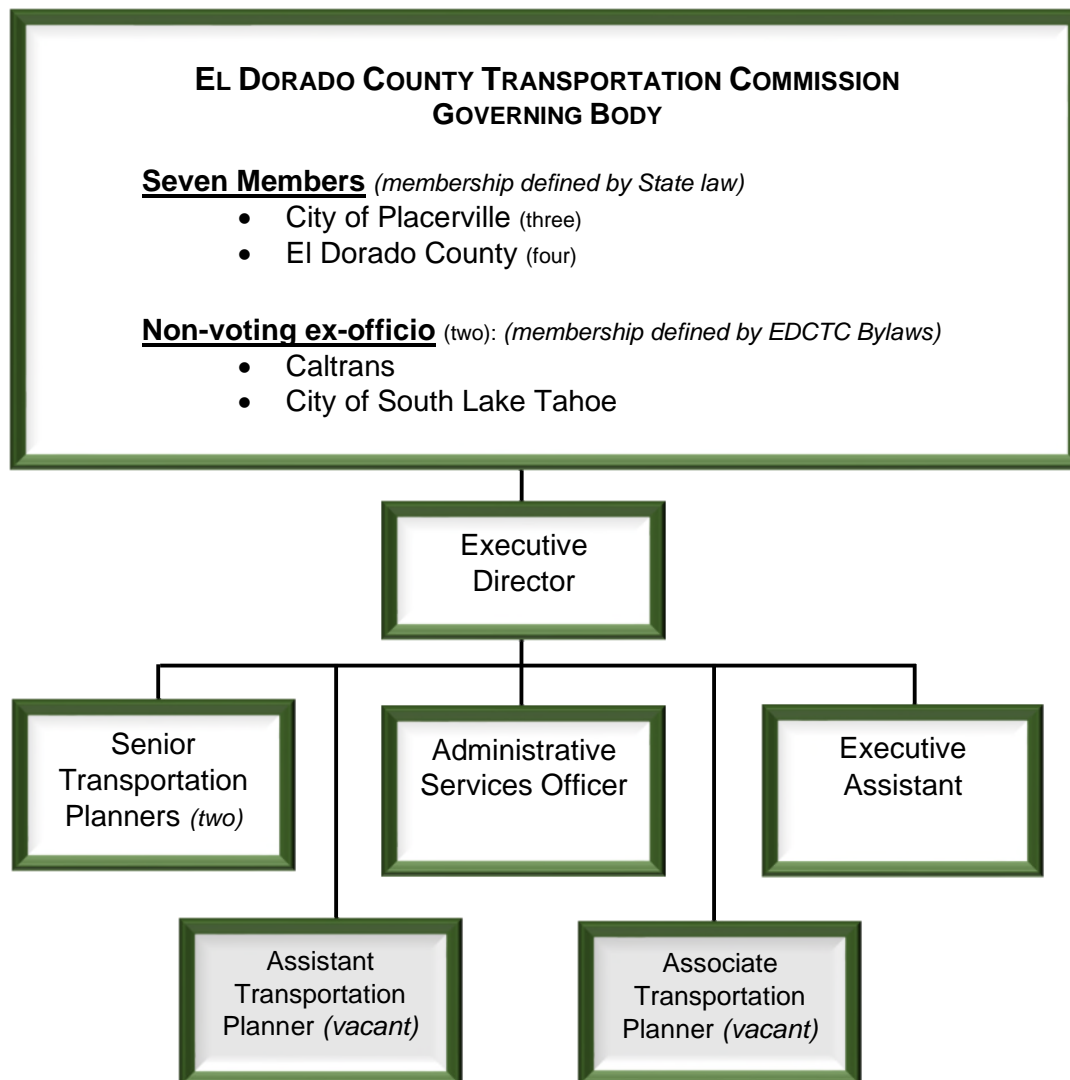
EL DORADO COUNTY TRANSPORTATION COMMISSION
GOVERNING BODY

Seven Members *(membership defined by State law)*
- City of Placerville (three)
- El Dorado County (four)

Non-voting ex-officio (two): *(membership defined by EDCTC Bylaws)*
- Caltrans
- City of South Lake Tahoe

Executive Director

Senior Transportation Planners *(two)*

Administrative Services Officer

Executive Assistant

Assistant Transportation Planner *(vacant)*

Associate Transportation Planner *(vacant)*